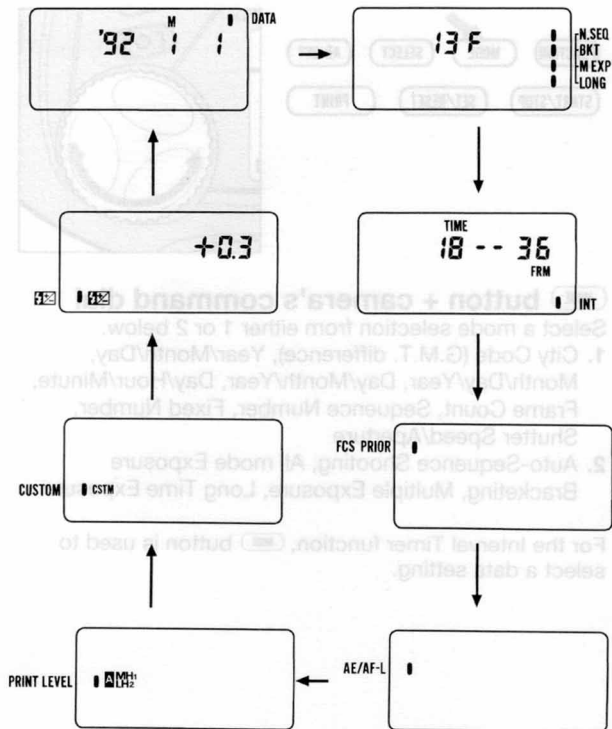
M
DATA
'92 1 1

13 F
N.SEQ
BKT
M EXP
LONG

TIME
18 -- 36
FRM
INT

+0.3

CUSTOM
CSTM

FCS PRIOR

PRINT LEVEL
A MH1 LH2

AE/AF-L

button + camera's command dial
Select a mode selection from either 1 or 2 below.
1. City Code (G.M.T. difference), Year/Month/Day, Month/Day/Year, Day/Month/Year, Day/Hour/Minute, Frame Count, Sequence Number, Fixed Number, Shutter Speed/Aperture
2. Auto-Sequence Shooting, All mode Exposure Bracketing, Multiple Exposure, Long Time Exposure

For the Interval Timer function, button is used to select a data setting.